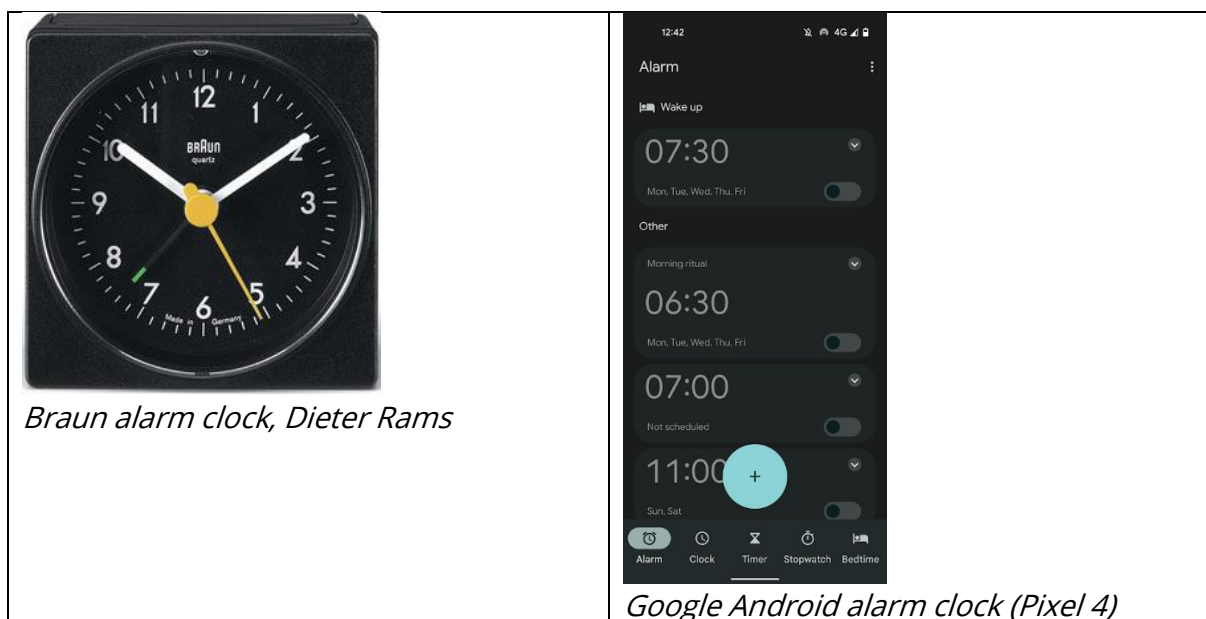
| 12 11 1 10 2 BRAUN quartz 9 3 8 4 7 6 5 Made in Germany<br>Braun alarm clock, Dieter Rams | 12:42 4G<br>Alarm<br>Wake up<br>07:30<br>Mon, Tue, Wed, Thu, Fri<br>Other<br>Morning ritual<br>06:30<br>Mon, Tue, Wed, Thu, Fri<br>07:00<br>Not scheduled<br>11:00 +<br>Sun, Sat<br>Alarm Clock Timer Stopwatch Bedtime<br>Google Android alarm clock (Pixel 4) |
|---|---|